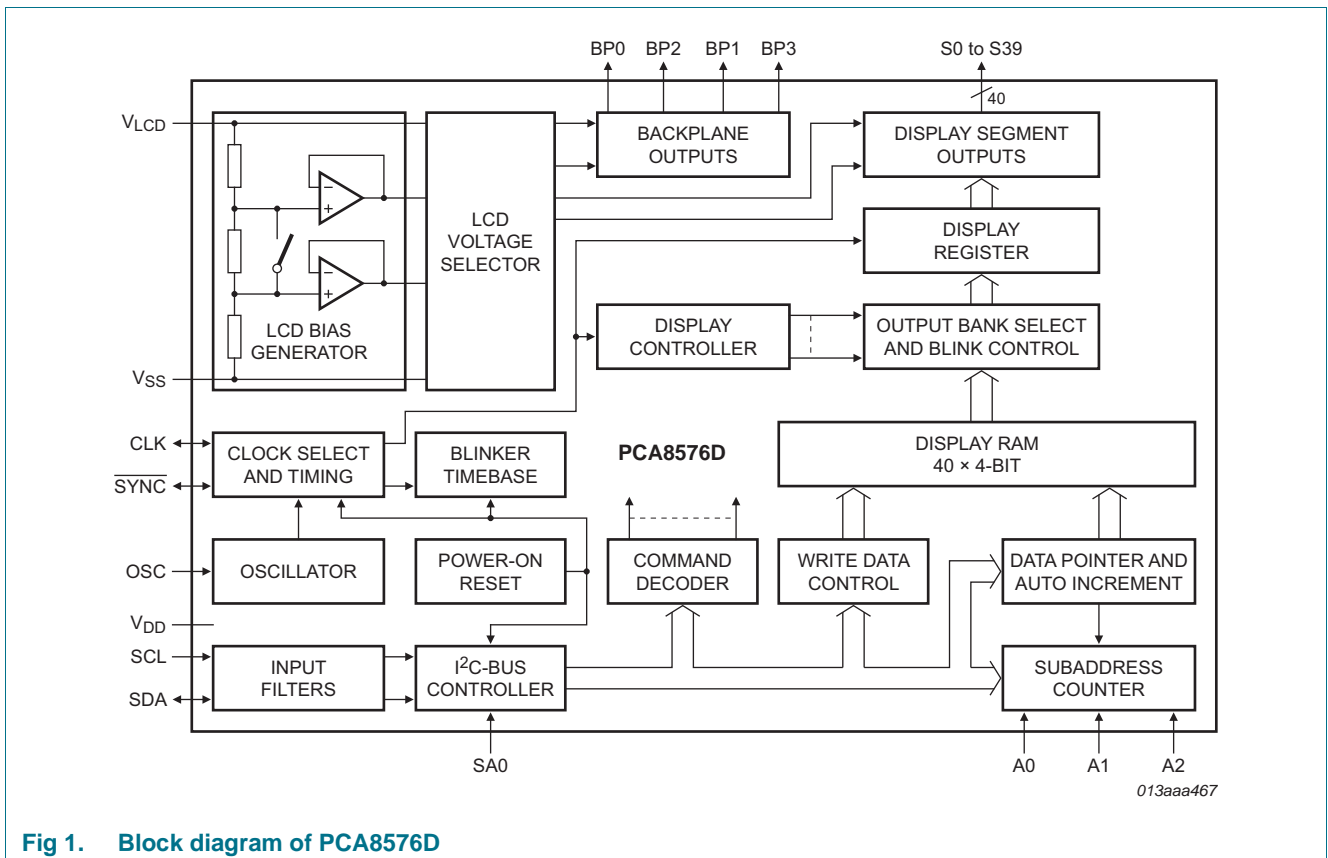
BP0 BP2 BP1 BP3

S0 to S39

40

$V_{LCD}$

BACKPLANE OUTPUTS

DISPLAY SEGMENT OUTPUTS

LCD VOLTAGE SELECTOR

DISPLAY REGISTER

LCD BIAS GENERATOR

DISPLAY CONTROLLER

OUTPUT BANK SELECT AND BLINK CONTROL

$V_{SS}$

CLK

CLOCK SELECT AND TIMING

BLINKER TIMEBASE

PCA8576D

DISPLAY RAM 40 × 4-BIT

$\overline{SYNC}$

OSC

OSCILLATOR

POWER-ON RESET

COMMAND DECODER

WRITE DATA CONTROL

DATA POINTER AND AUTO INCREMENT

$V_{DD}$

SCL

INPUT FILTERS

$I^2$C-BUS CONTROLLER

SUBADDRESS COUNTER

SDA

SA0

A0 A1 A2

013aaa467

Fig 1. Block diagram of PCA8576D